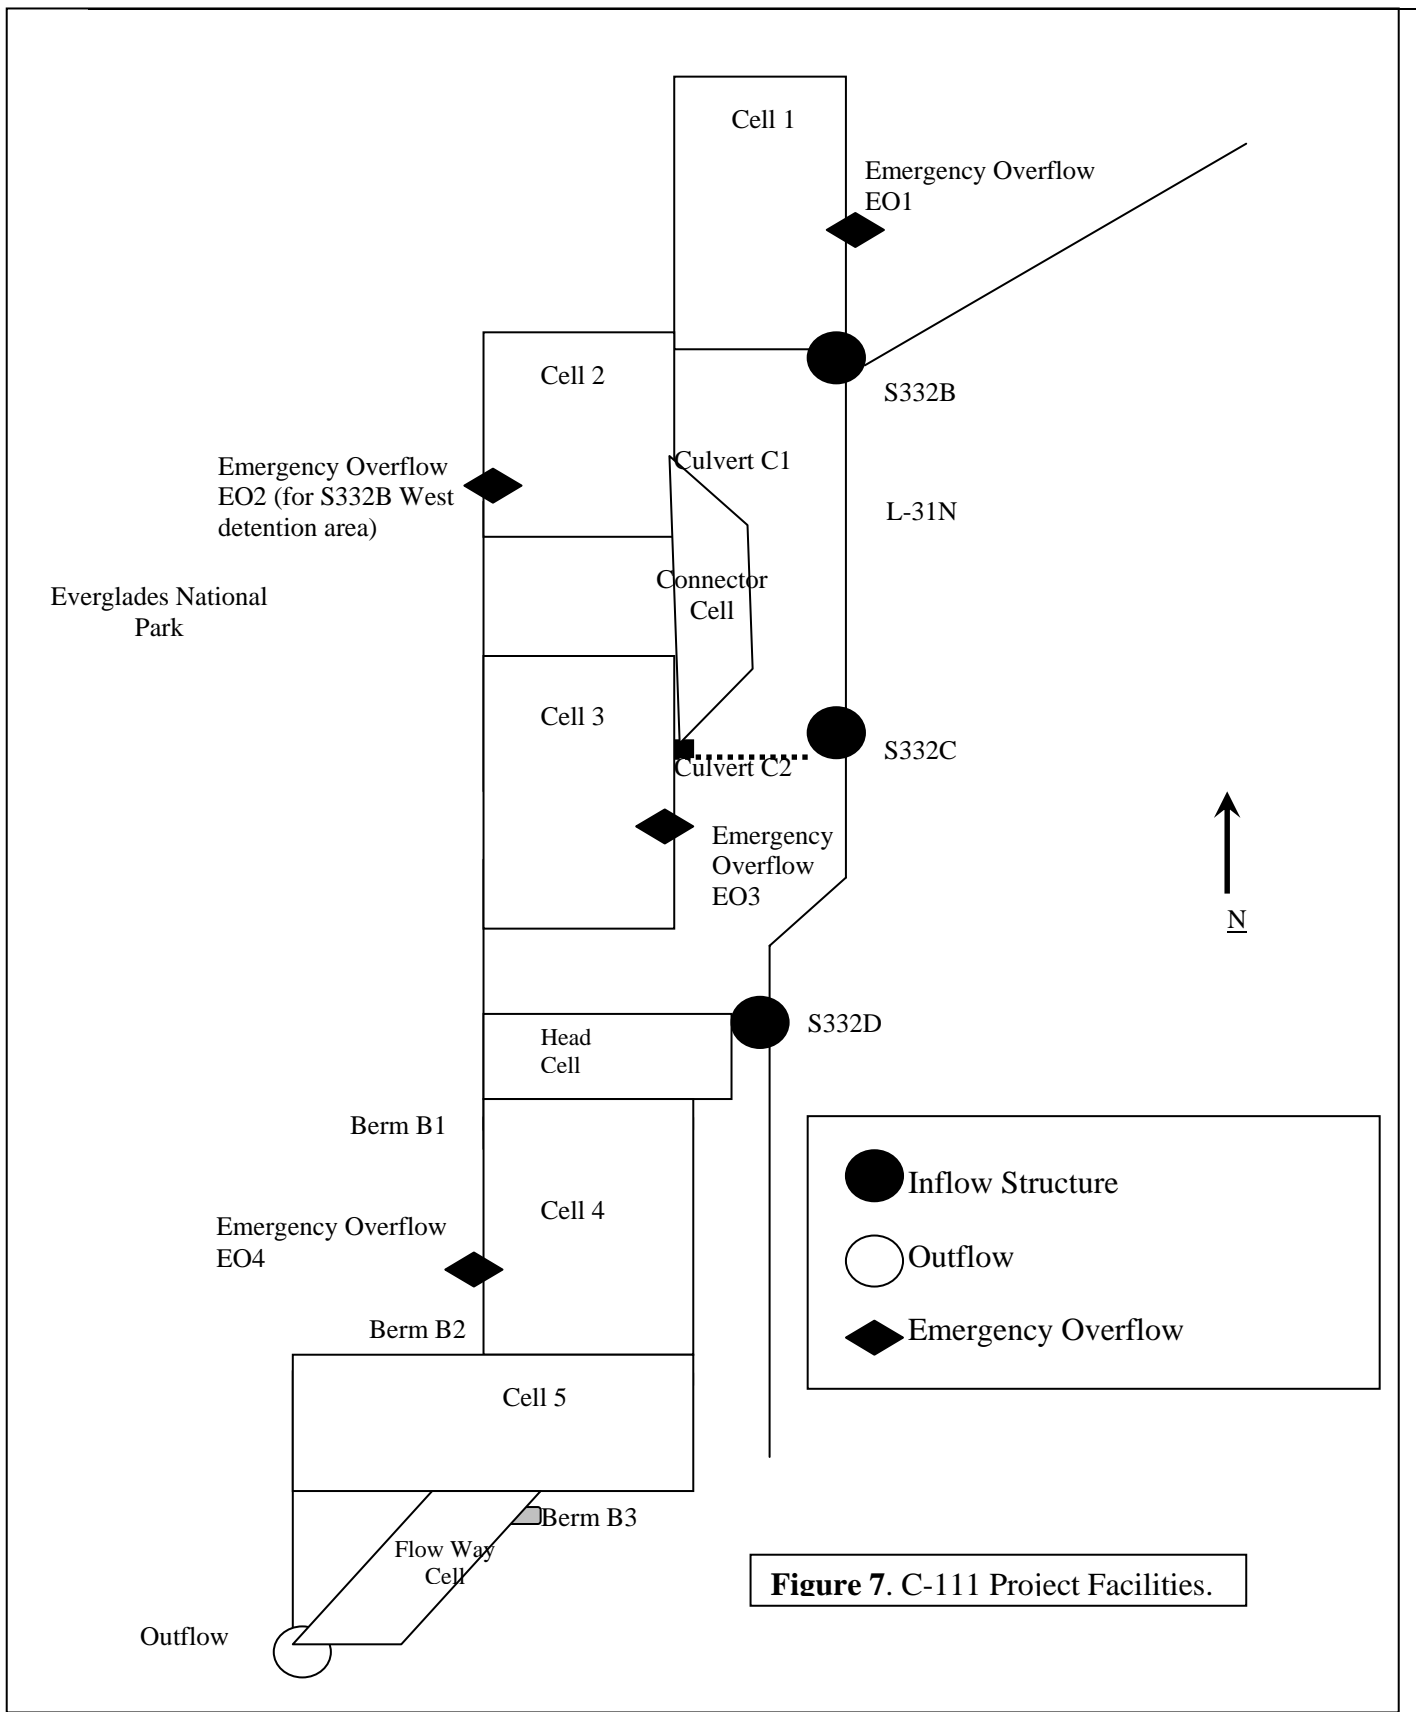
Cell 1

Emergency Overflow EO1

Cell 2

S332B

Emergency Overflow EO2 (for S332B West detention area)

Culvert C1

L-31N

Everglades National Park

Connector Cell

Cell 3

S332C

Culvert C2

Emergency Overflow EO3

N

Head Cell

S332D

Berm B1

Cell 4

Inflow Structure

Outflow

Emergency Overflow EO4

Emergency Overflow

Berm B2

Cell 5

Berm B3

Flow Way Cell

**Figure 7**. C-111 Project Facilities.

Outflow